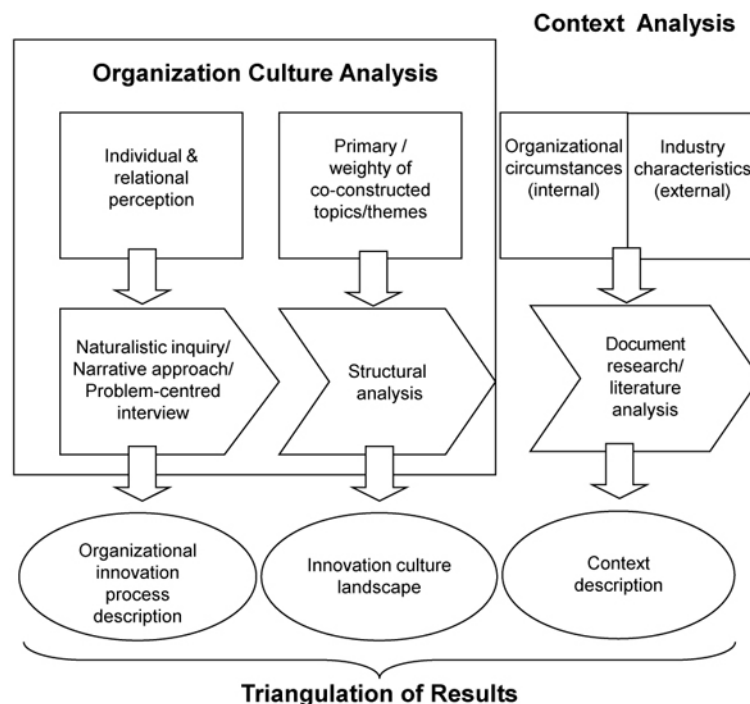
Context Analysis

Organization Culture Analysis

Individual & relational perception

Primary / weighty of co-constructed topics/themes

Organizational circumstances (internal)

Industry characteristics (external)

Naturalistic inquiry/ Narrative approach/ Problem-centred interview

Structural analysis

Document research/ literature analysis

Organizational innovation process description

Innovation culture landscape

Context description

Triangulation of Results